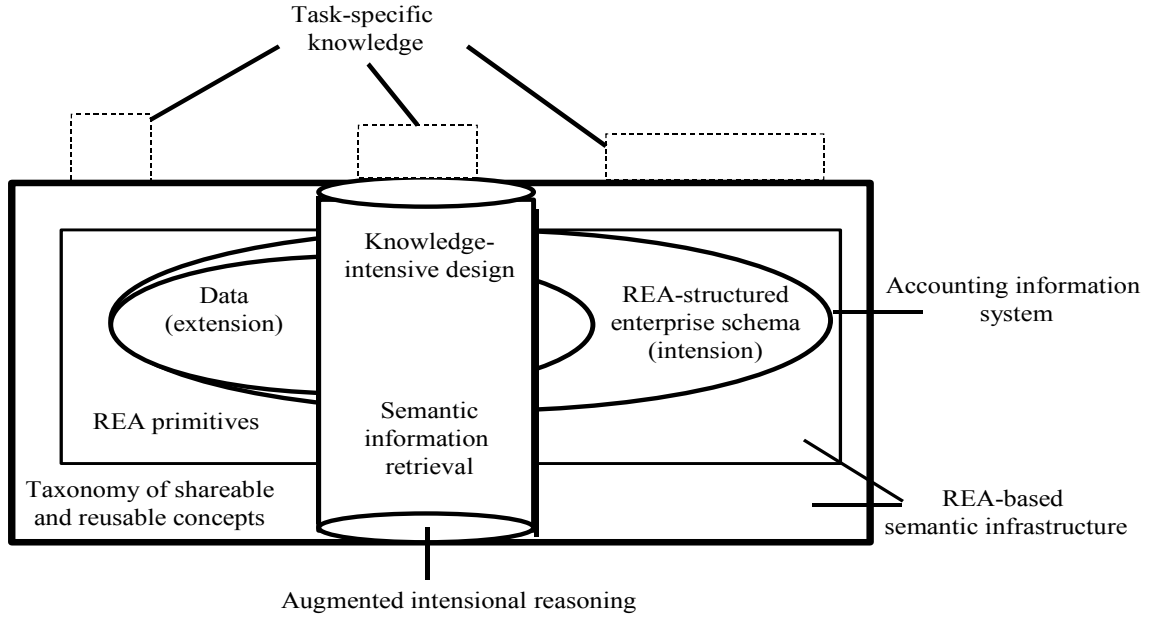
Task-specific knowledge

Knowledge-intensive design

Data (extension)

REA-structured enterprise schema (intension)

Accounting information system

REA primitives

Semantic information retrieval

Taxonomy of shareable and reusable concepts

REA-based semantic infrastructure

Augmented intensional reasoning